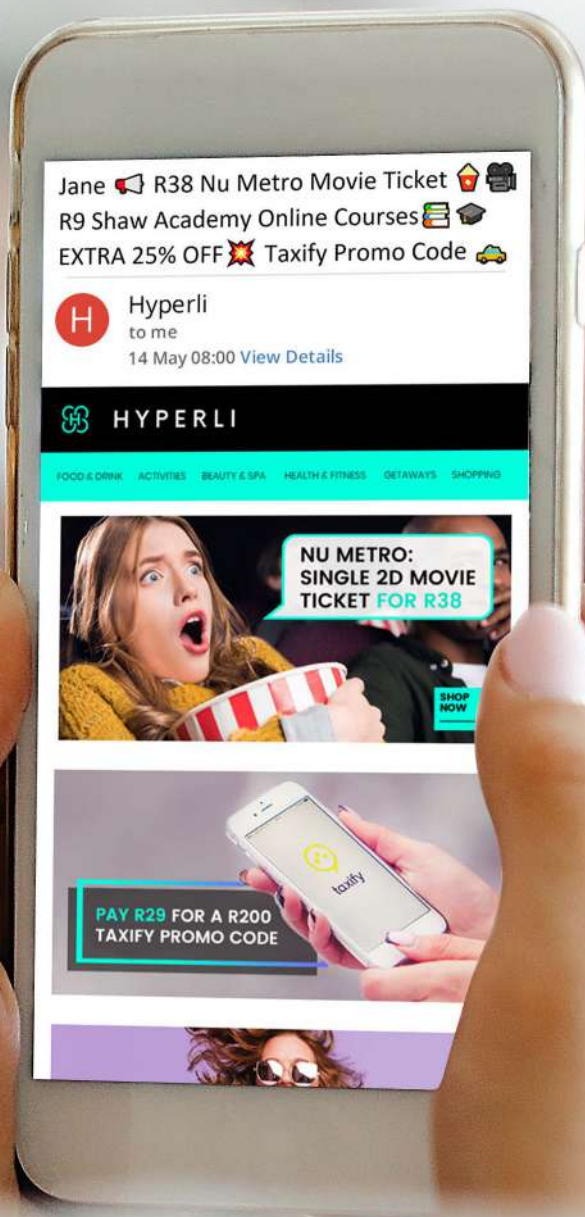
Jane 📢 R38 Nu Metro Movie Ticket 🍿🎥 R9 Shaw Academy Online Courses 📚🎓 EXTRA 25% OFF 💥 Taxify Promo Code 🚕

H

Hyperli
to me
14 May 08:00 View Details

HYPERLI

FOOD & DRINK ACTIVITIES BEAUTY & SPA HEALTH & FITNESS GETAWAYS SHOPPING

NU METRO: SINGLE 2D MOVIE TICKET FOR R38

SHOP NOW

taxify

PAY R29 FOR A R200 TAXIFY PROMO CODE